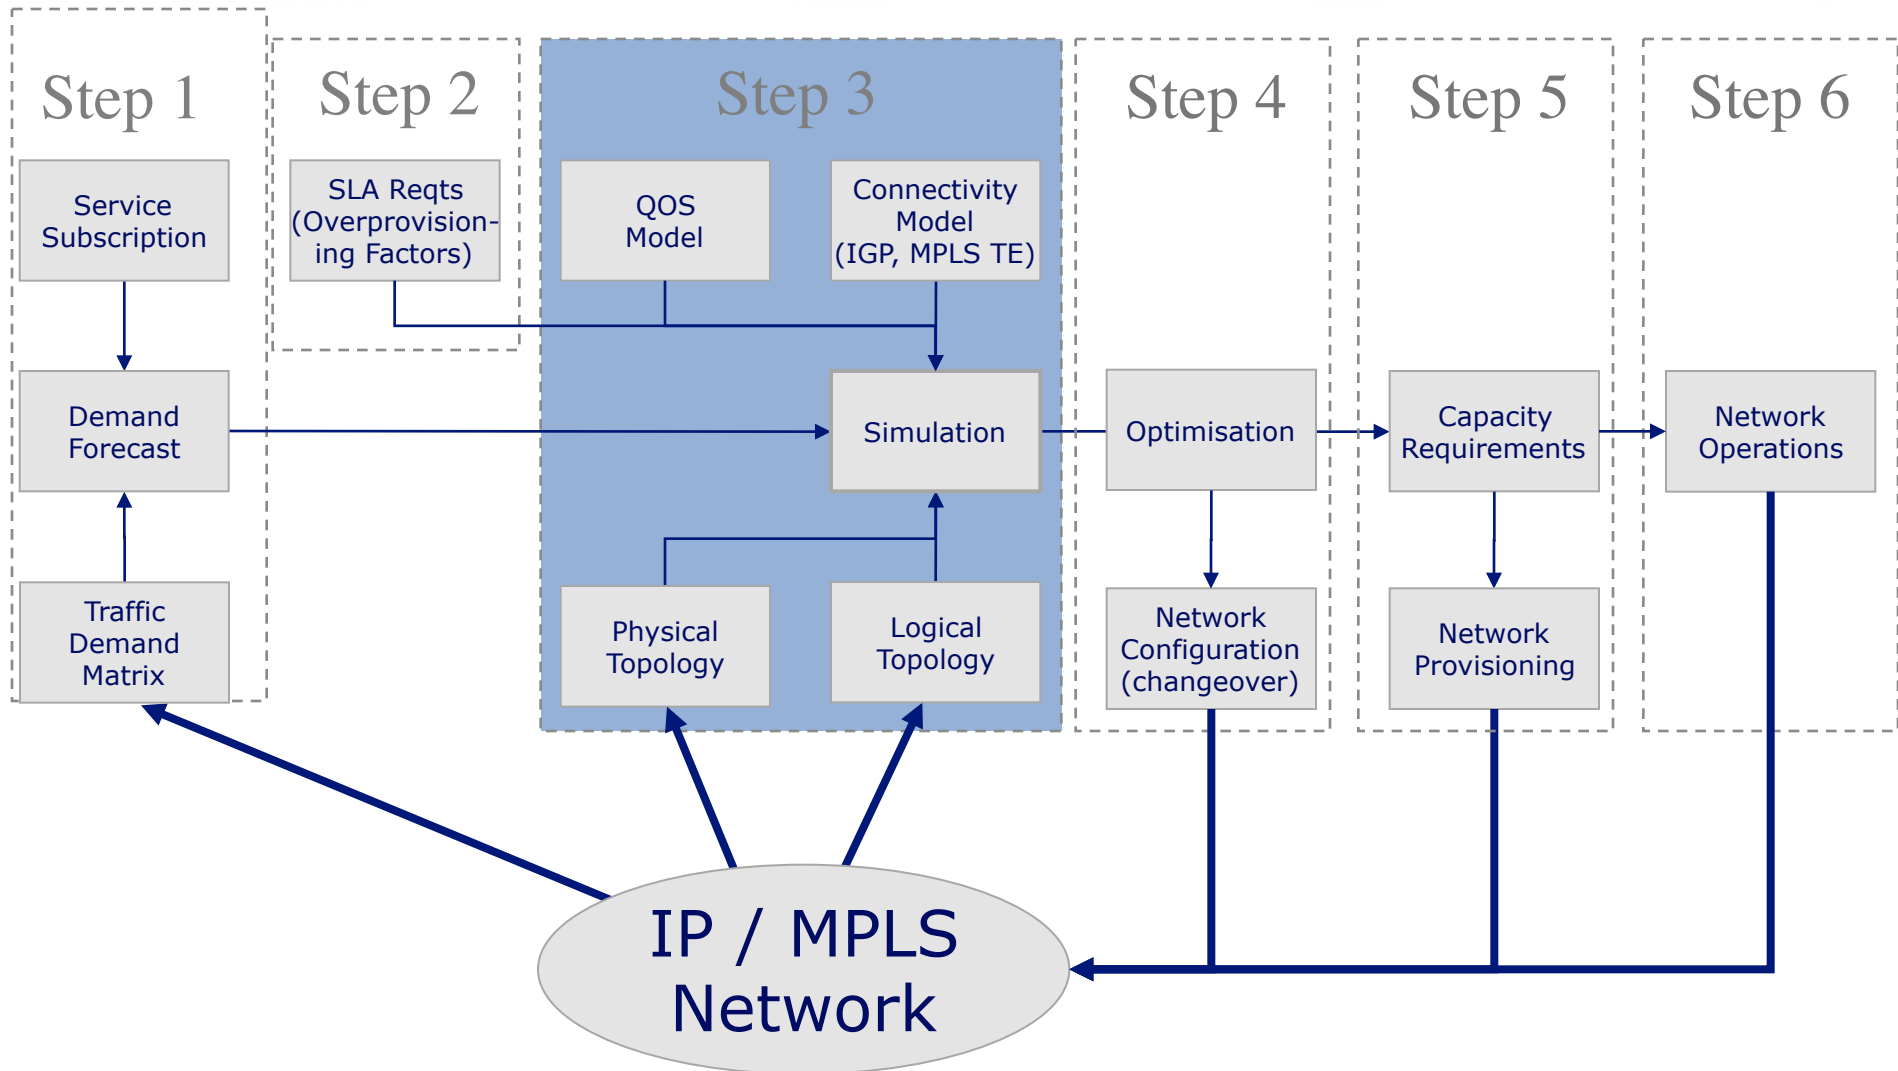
Step 1

Service Subscription

Demand Forecast

Traffic Demand Matrix

Step 2

SLA Reqts (Overprovisioning Factors)

Step 3

QOS Model

Connectivity Model (IGP, MPLS TE)

Simulation

Physical Topology

Logical Topology

Step 4

Optimisation

Network Configuration (changeover)

Step 5

Capacity Requirements

Network Provisioning

Step 6

Network Operations

IP / MPLS Network